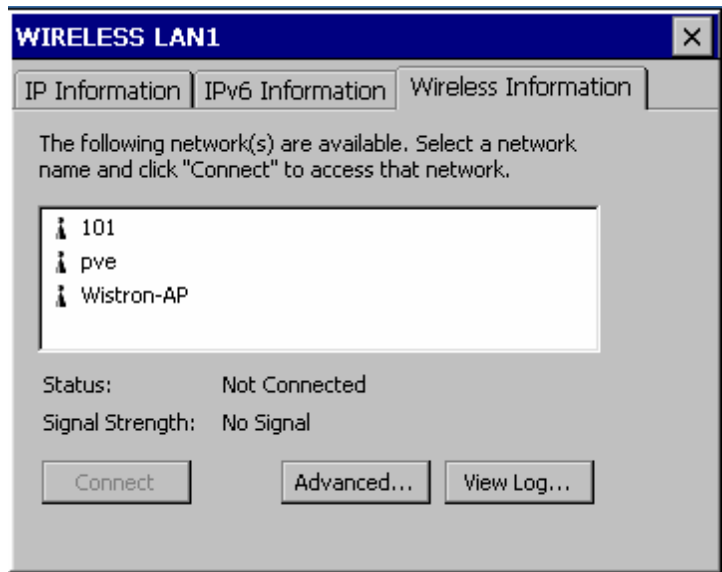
WIRELESS LAN1

×

IP Information

IPv6 Information

Wireless Information

The following network(s) are available. Select a network name and click "Connect" to access that network.

101
pve
Wistron-AP

Status: Not Connected

Signal Strength: No Signal

Connect

Advanced...

View Log...